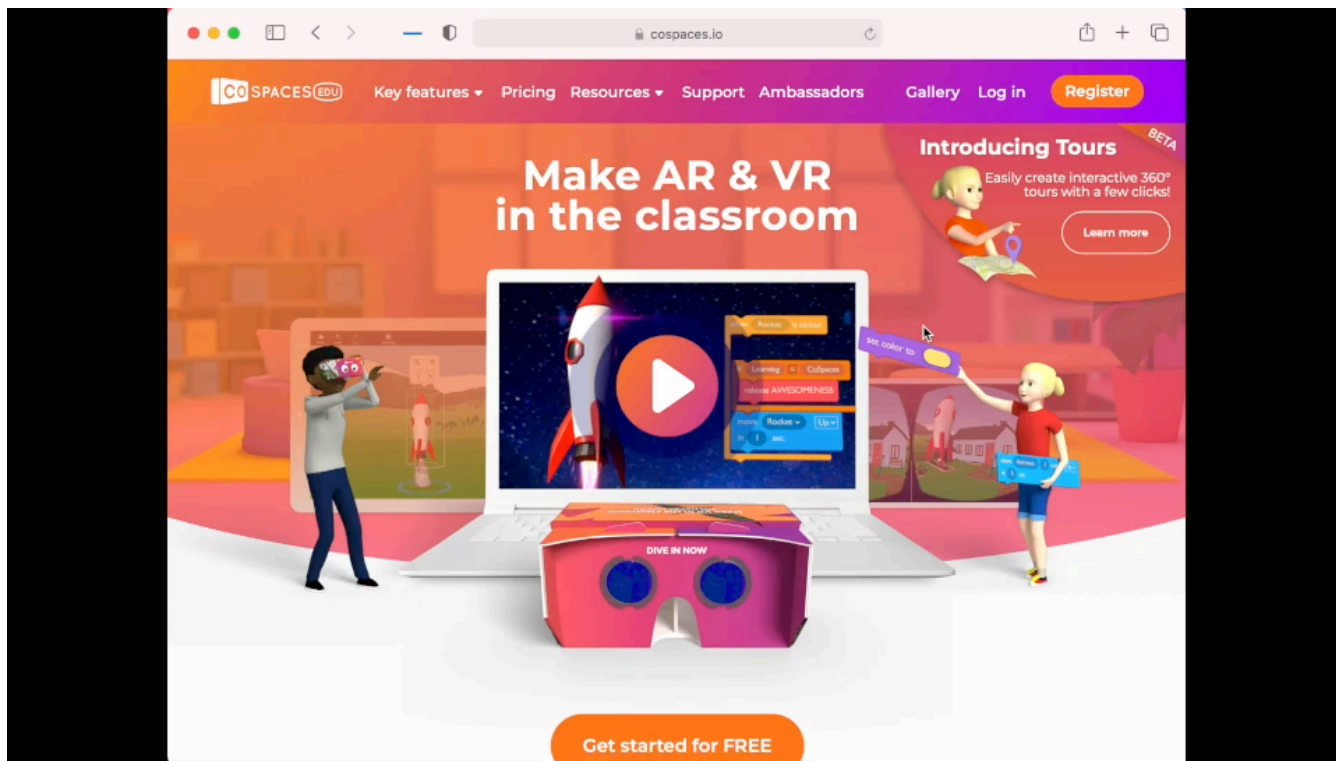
cospaces.io

CO SPACES EDU Key features ▾ Pricing Resources ▾ Support Ambassadors Gallery Log in Register

Introducing Tours
BETA
Easily create interactive 360° tours with a few clicks!
Learn more

Make AR & VR in the classroom

Rocket is clicked
Learning CoSpaces
release AWESOMENESS
move Rocket Up
in 1 sec.

set color to

DIVE IN NOW

Get started for FREE